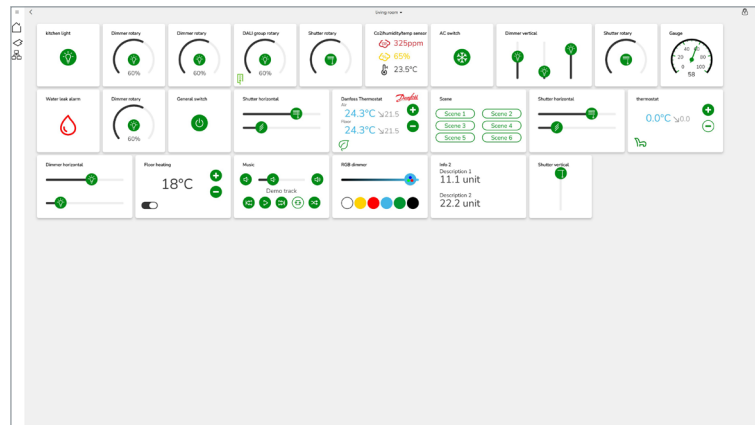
living room

kitchen light

Dimmer rotary
60%

Dimmer rotary
60%

DALI group rotary
60%

Shutter rotary

Co2/humidity/temp sensor
325ppm
65%
23.5°C

AC switch

Dimmer vertical

Shutter rotary

Gauge
20 40 60 80 0 100
58

Water leak alarm

Dimmer rotary
60%

General switch

Shutter horizontal

Danfoss Thermostat
Air
24.3°C ↘21.5
Floor
24.3°C ↘21.5

Scene
Scene 1
Scene 2
Scene 3
Scene 4
Scene 5
Scene 6

Shutter horizontal

thermostat
0.0°C ↘0.0

Dimmer horizontal

Floor heating
18°C

Music
Demo track

RGB dimmer

Info 2
Description 1
11.1 unit
Description 2
22.2 unit

Shutter vertical